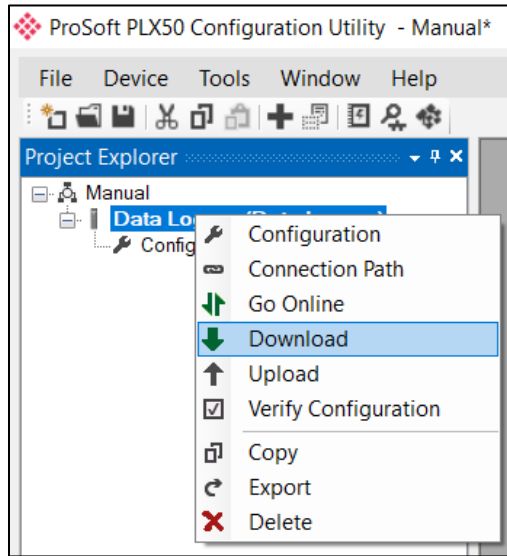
ProSoft PLX50 Configuration Utility - Manual*

File Device Tools Window Help

Project Explorer

Manual

Data Lo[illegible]

Config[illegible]

Configuration
Connection Path
Go Online
Download
Upload
Verify Configuration
Copy
Export
Delete